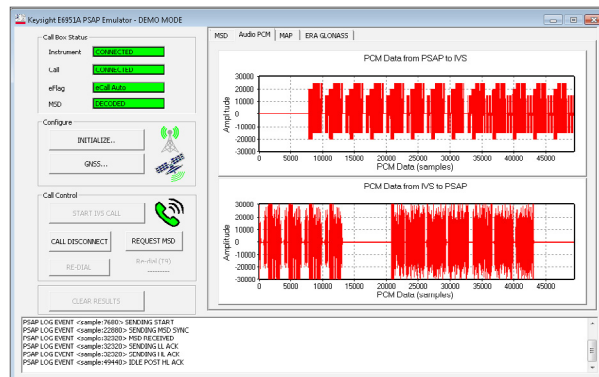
Keysight E6951A PSAP Emulator - DEMO MODE

Call Box Status
Instrument CONNECTED
Call CONNECTED
eFlag eCall Auto
MSD DECODED

Configure
INITIALIZE...
GNSS...

Call Control
START IVS CALL
CALL DISCONNECT
REQUEST MSD
RE-DIAL
Re-dial (T9)
---------

CLEAR RESULTS

MSD | Audio PCM | MAP | ERA GLONASS

PCM Data from PSAP to IVS
Amplitude
30000
20000
10000
0
-10000
-20000
-30000
0 5000 10000 15000 20000 25000 30000 35000 40000 45000
PCM Data (samples)

PCM Data from IVS to PSAP
Amplitude
30000
20000
10000
0
-10000
-20000
-30000
0 5000 10000 15000 20000 25000 30000 35000 40000 45000
PCM Data (samples)

PSAP LOG EVENT <sample:7680> SENDING START
PSAP LOG EVENT <sample:22880> SENDING MSD SYNC
PSAP LOG EVENT <sample:32320> MSD RECEIVED
PSAP LOG EVENT <sample:32320> SENDING LL ACK
PSAP LOG EVENT <sample:32320> SENDING HL ACK
PSAP LOG EVENT <sample:49440> IDLE POST HL ACK